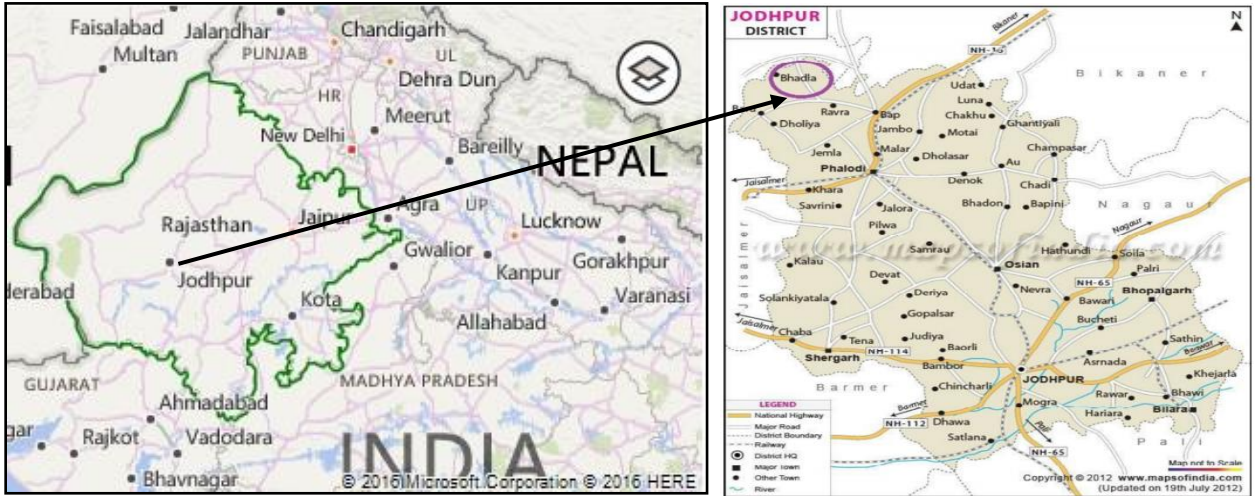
Faisalabad
Multan
Jalandhar
PUNJAB
Chandigarh
UL
Dehra Dun
HR
Meerut
New Delhi
Bareilly
NEPAL
Rajasthan
Jaipur
Agra
UP
Lucknow
Gwalior
Jodhpur
Kanpur
Gorakhpur
derabad
Kota
Varanasi
Allahabad
GUJARAT
MADHYA PRADESH
Ahmadabad
gar
Rajkot
Vadodara
INDIA
Bhavnagar
© 2016 Microsoft Corporation © 2016 HERE

JODHPUR
DISTRICT
N
Bikaner
NH-15
Bhadla
Udat
Luna
Bikaner
Ravra
Bap
Chakhu
Ghantiyali
Dholiya
Jambo
Motai
Malar
Champasar
Jemla
Dholasar
Au
Phalodi
Jaisalmer
Denok
Chadi
Khara
Savrini
Jalora
Bhadon
Bapini
Nagaur
Pilwa
Jaisalmer
Samrau
Hathundi
Nagaur
Soila
Kalau
Osian
Palri
Devat
NH-65
Nevra
Bhopalgarh
Deriya
Bawari
Solankiyatala
Gopalsar
Bucheti
Jaisalmer
Chaba
Tena
Judiya
Sathin
Shergarh
NH-114
Baorli
Asrnada
Bambor
Barmer
Chincharli
JODHPUR
Khejarla
Rawar
Bhawi
Barmer
Mogra
Hariara
Bilara
NH-112
Dhawa
Pali
Satlana
NH-65
Pali
LEGEND
National Highway
Major Road
District Boundary
Railway
District HQ
Major town
Other Town
River
Map not to Scale
Copyright © 2012 www.mapsofindia.com
(Updated on 19th July 2012)
www.mapsofindia.com